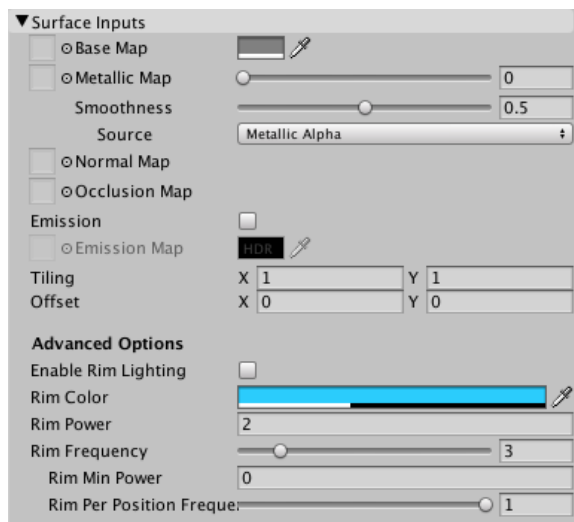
▼Surface Inputs
⊙Base Map
⊙Metallic Map 0
Smoothness 0.5
Source Metallic Alpha
⊙Normal Map
⊙Occlusion Map
Emission
⊙Emission Map HDR
Tiling X 1 Y 1
Offset X 0 Y 0

Advanced Options
Enable Rim Lighting
Rim Color
Rim Power 2
Rim Frequency 3
Rim Min Power 0
Rim Per Position Freque. 1